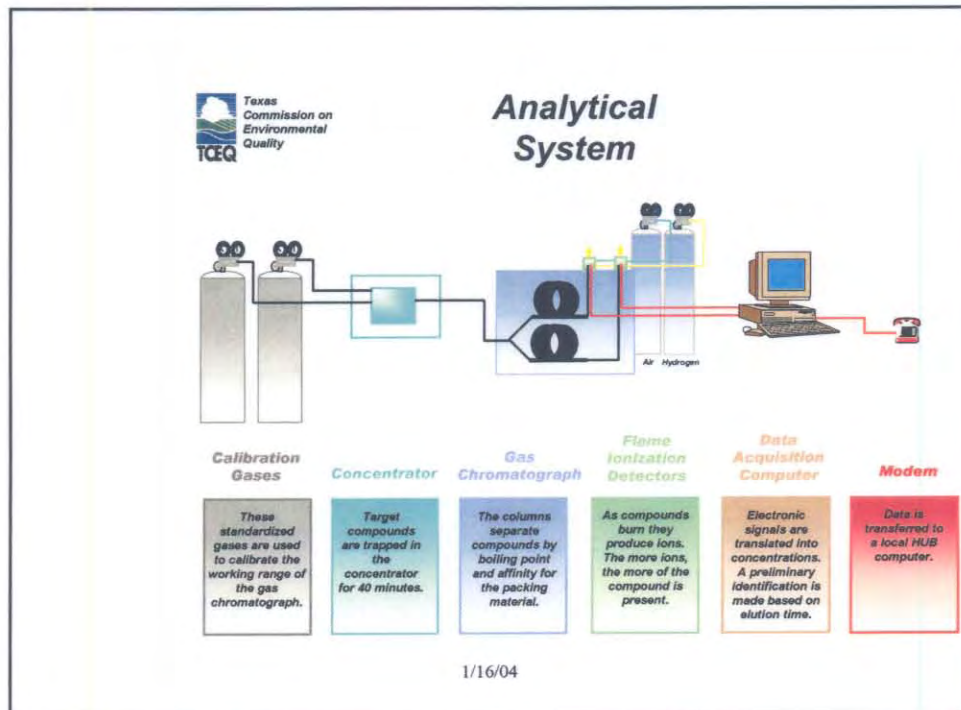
TCEQ Texas Commission on Environmental Quality

Analytical System

Air Hydrogen

Calibration Gases

These standardized gases are used to calibrate the working range of the gas chromatograph.

Concentrator

Target compounds are trapped in the concentrator for 40 minutes.

Gas Chromatograph

The columns separate compounds by boiling point and affinity for the packing material.

Flame Ionization Detectors

As compounds burn they produce ions. The more ions, the more of the compound is present.

Data Acquisition Computer

Electronic signals are translated into concentrations. A preliminary identification is made based on elution time.

Modem

Data is transferred to a local HUB computer.

1/16/04